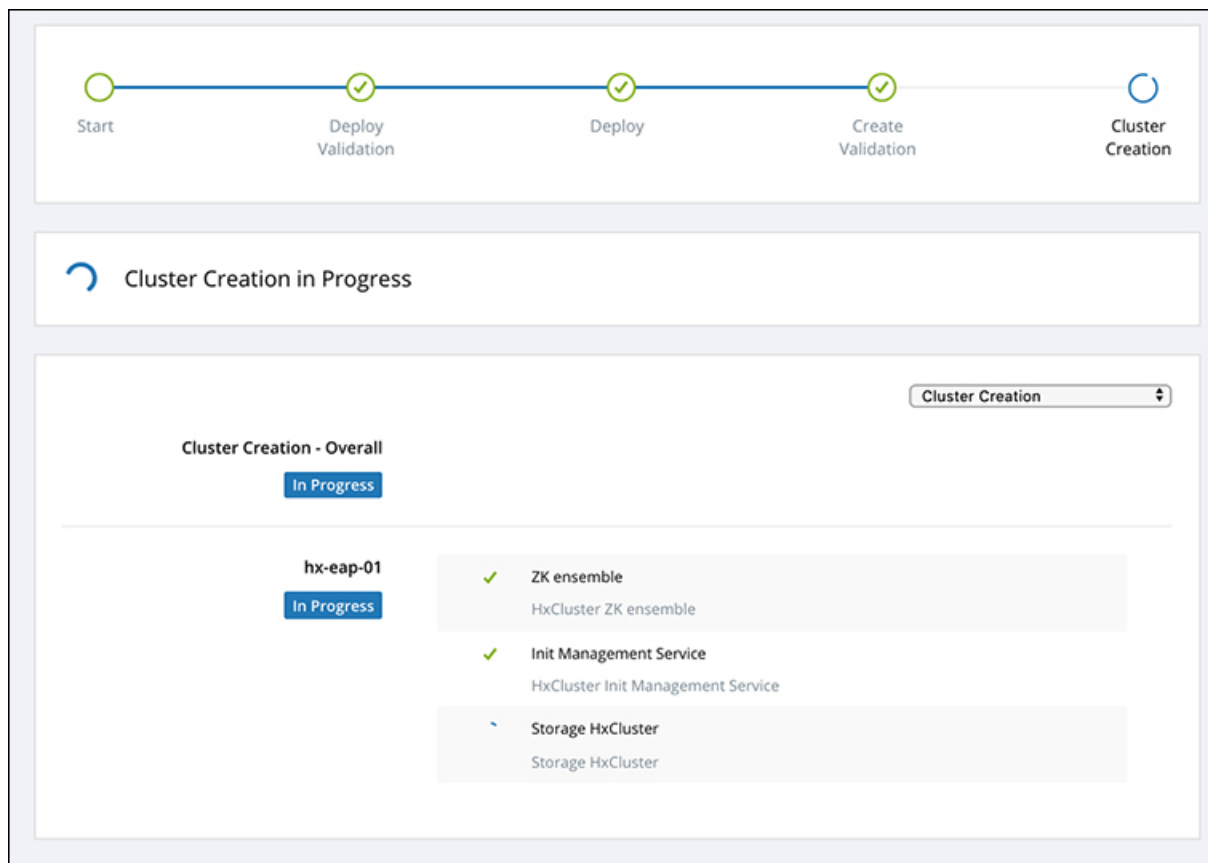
Start

Deploy Validation

Deploy

Create Validation

Cluster Creation

Cluster Creation in Progress

Cluster Creation

Cluster Creation - Overall

In Progress

hx-eap-01

In Progress

ZK ensemble

HxCluster ZK ensemble

Init Management Service

HxCluster Init Management Service

Storage HxCluster

Storage HxCluster